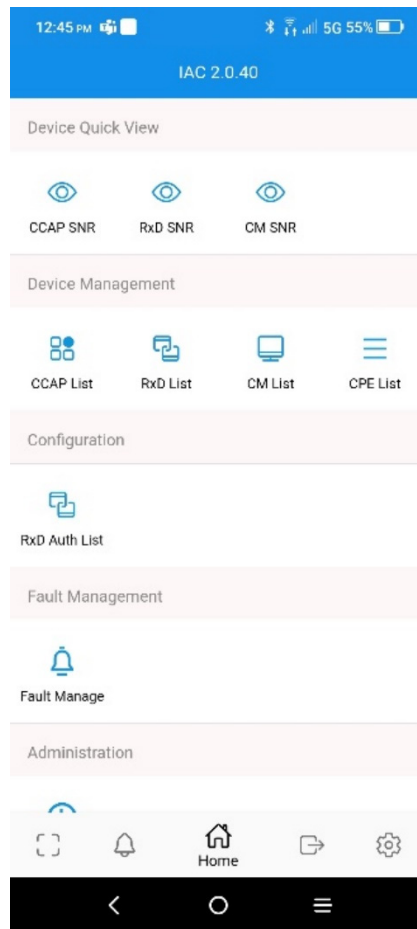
12:45 PM

5G 55%

IAC 2.0.40

Device Quick View

CCAP SNR

RxD SNR

CM SNR

Device Management

CCAP List

RxD List

CM List

CPE List

Configuration

RxD Auth List

Fault Management

Fault Manage

Administration

Home